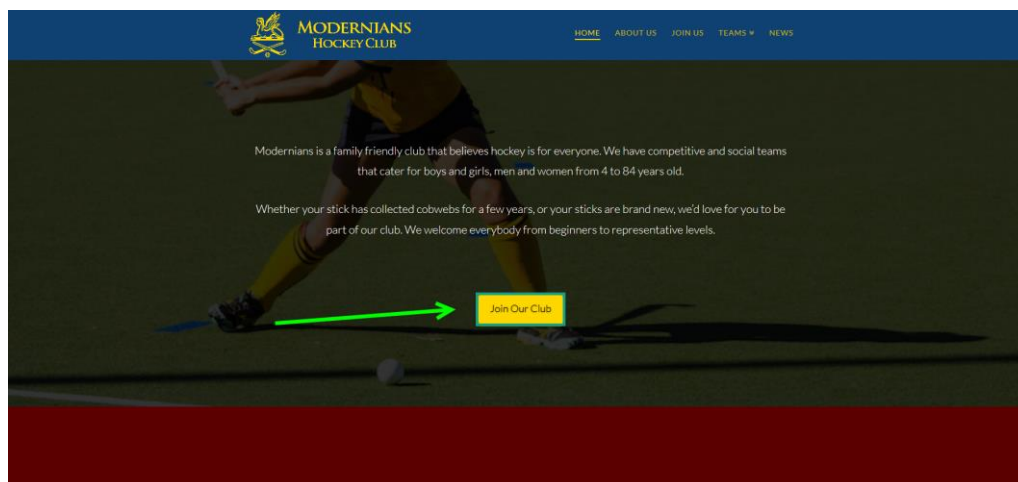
MODERNIANS
HOCKEY CLUB

HOME ABOUT US JOIN US TEAMS » NEWS

Modernians is a family friendly club that believes hockey is for everyone. We have competitive and social teams that cater for boys and girls, men and women from 4 to 84 years old.

Whether your stick has collected cobwebs for a few years, or your sticks are brand new, we'd love for you to be part of our club. We welcome everybody from beginners to representative levels.

Join Our Club